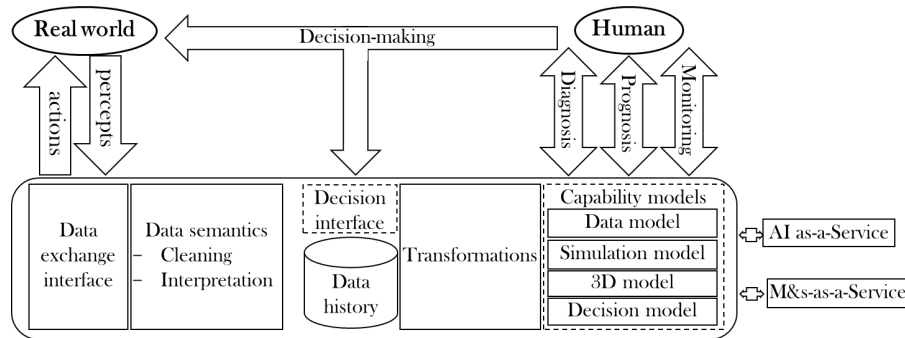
Real world

Decision-making

Human

actions

percepts

Diagnosis

Prognosis

Monitoring

Data exchange interface

Data semantics
– Cleaning
– Interpretation

Decision interface

Data history

Transformations

Capability models

Data model

Simulation model

3D model

Decision model

AI as-a-Service

M&s-as-a-Service